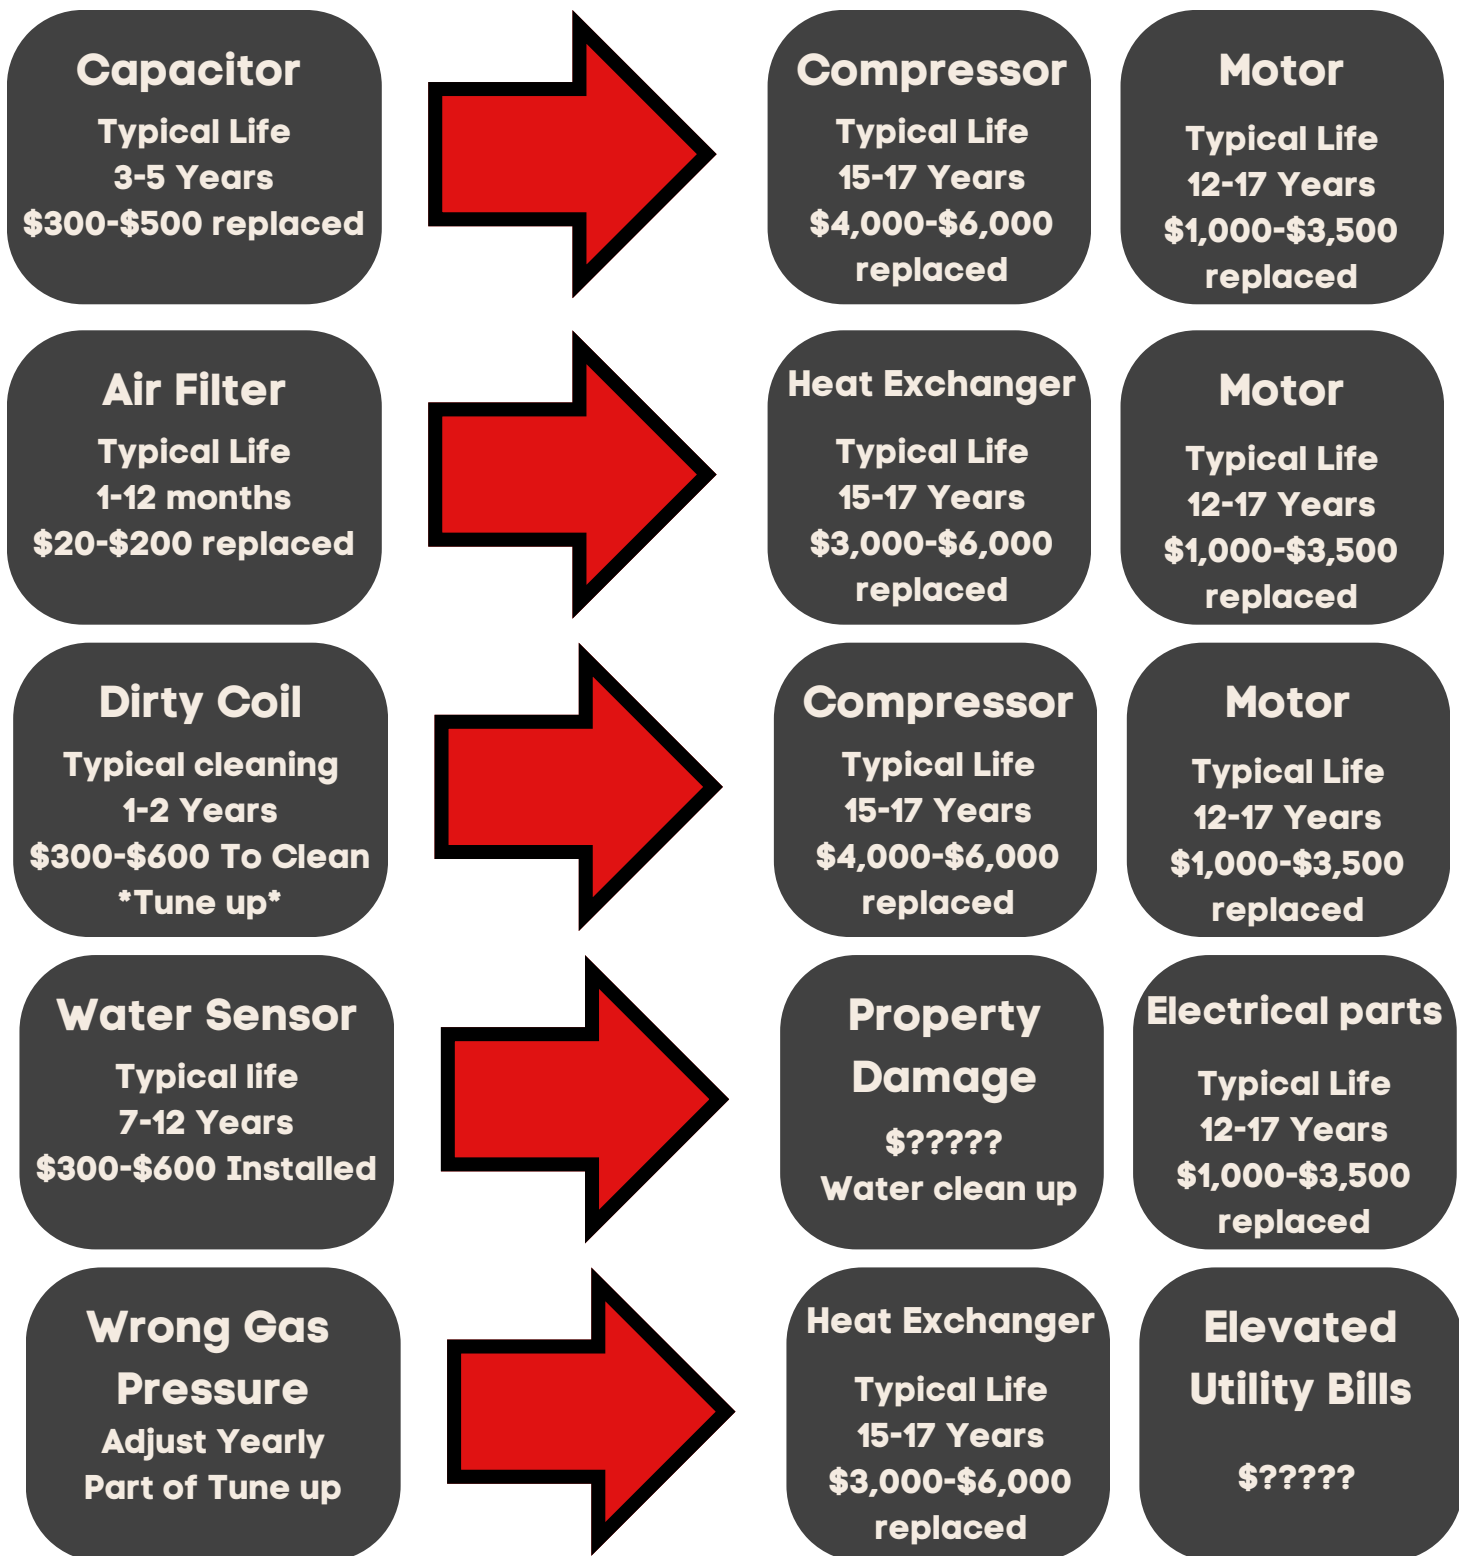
Capacitor
Typical Life
3-5 Years
\$300-\$500 replaced

Compressor
Typical Life
15-17 Years
\$4,000-\$6,000 replaced

Motor
Typical Life
12-17 Years
\$1,000-\$3,500 replaced

Air Filter
Typical Life
1-12 months
\$20-\$200 replaced

Heat Exchanger
Typical Life
15-17 Years
\$3,000-\$6,000 replaced

Motor
Typical Life
12-17 Years
\$1,000-\$3,500 replaced

Dirty Coil
Typical cleaning
1-2 Years
\$300-\$600 To Clean
*Tune up*

Compressor
Typical Life
15-17 Years
\$4,000-\$6,000 replaced

Motor
Typical Life
12-17 Years
\$1,000-\$3,500 replaced

Water Sensor
Typical life
7-12 Years
\$300-\$600 Installed

Property Damage
\$?????
Water clean up

Electrical parts
Typical Life
12-17 Years
\$1,000-\$3,500 replaced

Wrong Gas Pressure
Adjust Yearly
Part of Tune up

Heat Exchanger
Typical Life
15-17 Years
\$3,000-\$6,000 replaced

Elevated Utility Bills
\$?????